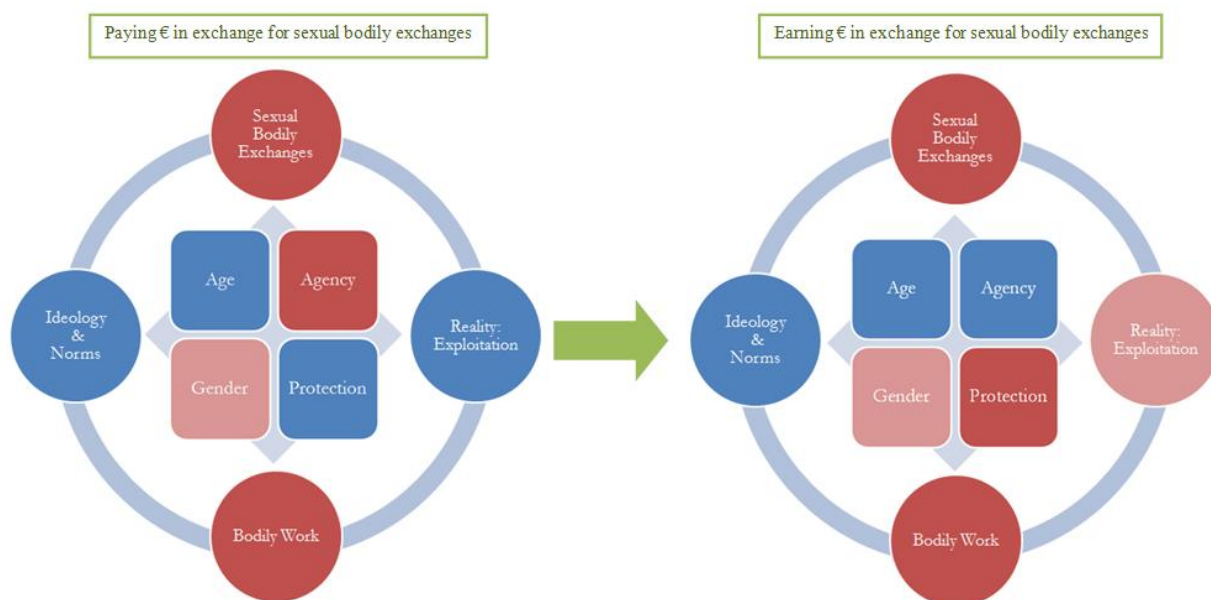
Paying € in exchange for sexual bodily exchanges

Sexual Bodily Exchanges

Ideology & Norms

Age

Agency

Gender

Protection

Reality: Exploitation

Bodily Work

Earning € in exchange for sexual bodily exchanges

Sexual Bodily Exchanges

Ideology & Norms

Age

Agency

Gender

Protection

Reality: Exploitation

Bodily Work